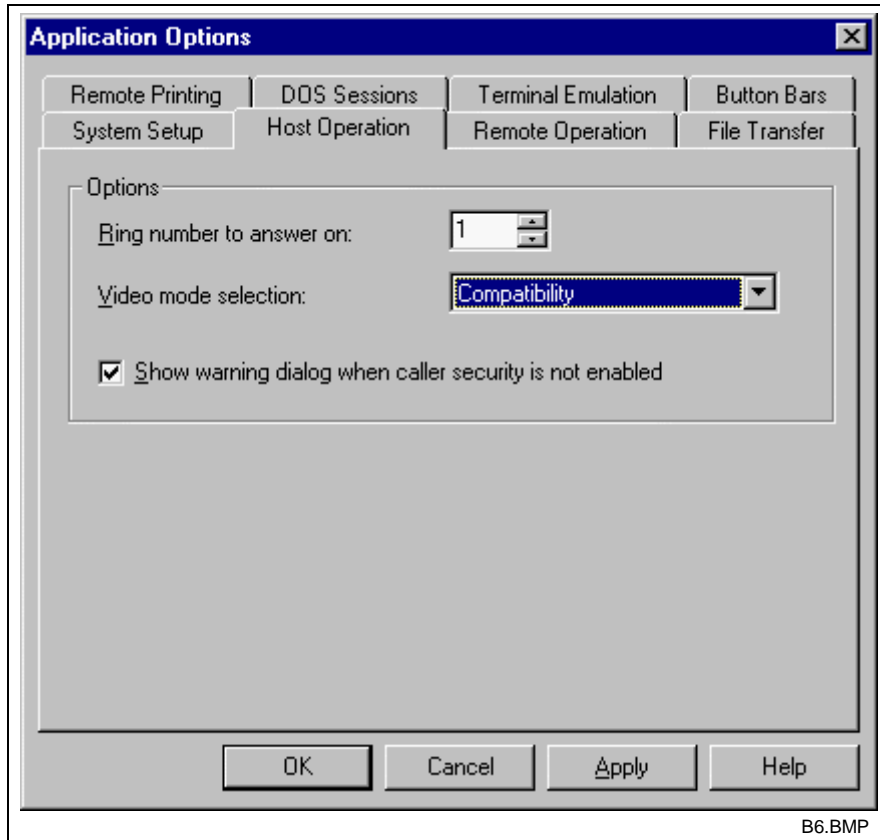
Application Options

Remote Printing
DOS Sessions
Terminal Emulation
Button Bars
System Setup
Host Operation
Remote Operation
File Transfer

Options

Ring number to answer on: 1

Video mode selection: Compatibility

Show warning dialog when caller security is not enabled

OK
Cancel
Apply
Help

B6.BMP